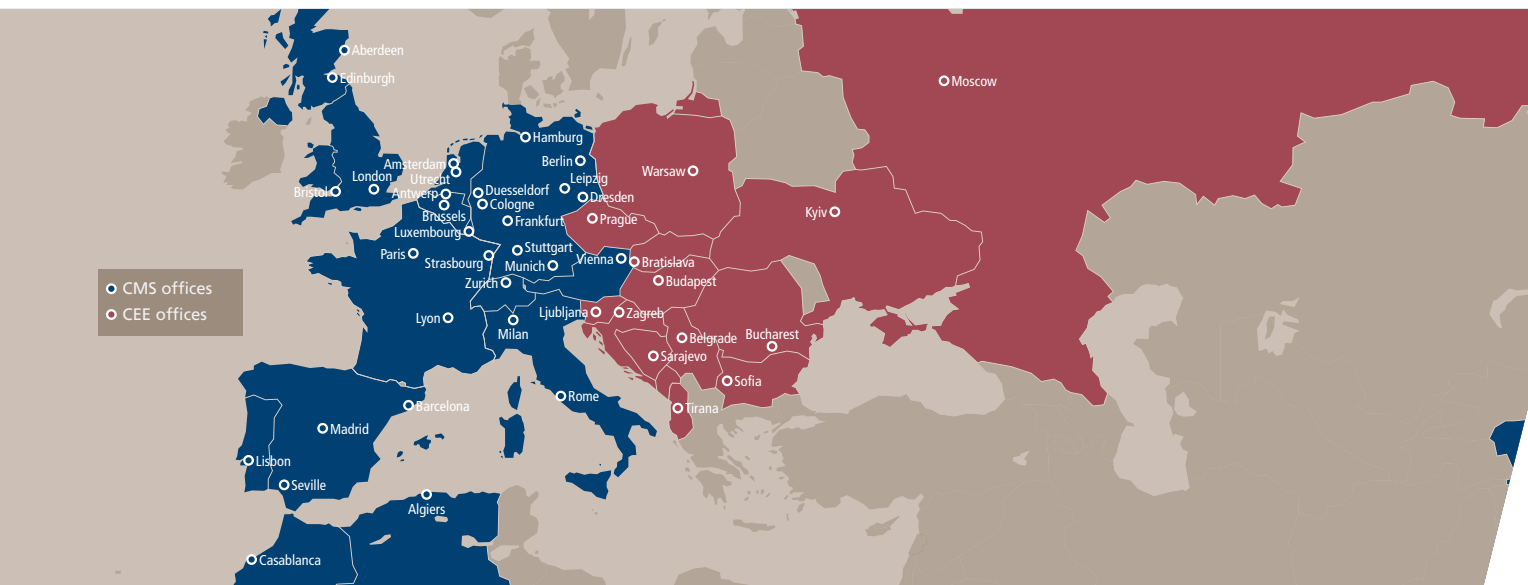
Aberdeen
Edinburgh
Moscow
Hamburg
Berlin
Warsaw
Amsterdam
Utrecht
London
Leipzig
Bristol
Antwerp
Duesseldorf
Cologne
Dresden
Brussels
Prague
Kyiv
Frankfurt
Luxembourg
Stuttgart
Paris
Strasbourg
Munich
Vienna
Bratislava
CMS offices
CEE offices
Zurich
Budapest
Lyon
Ljubljana
Zagreb
Milan
Belgrade
Bucharest
Sarajevo
Sofia
Barcelona
Rome
Tirana
Madrid
Lisbon
Seville
Algiers
Casablanca